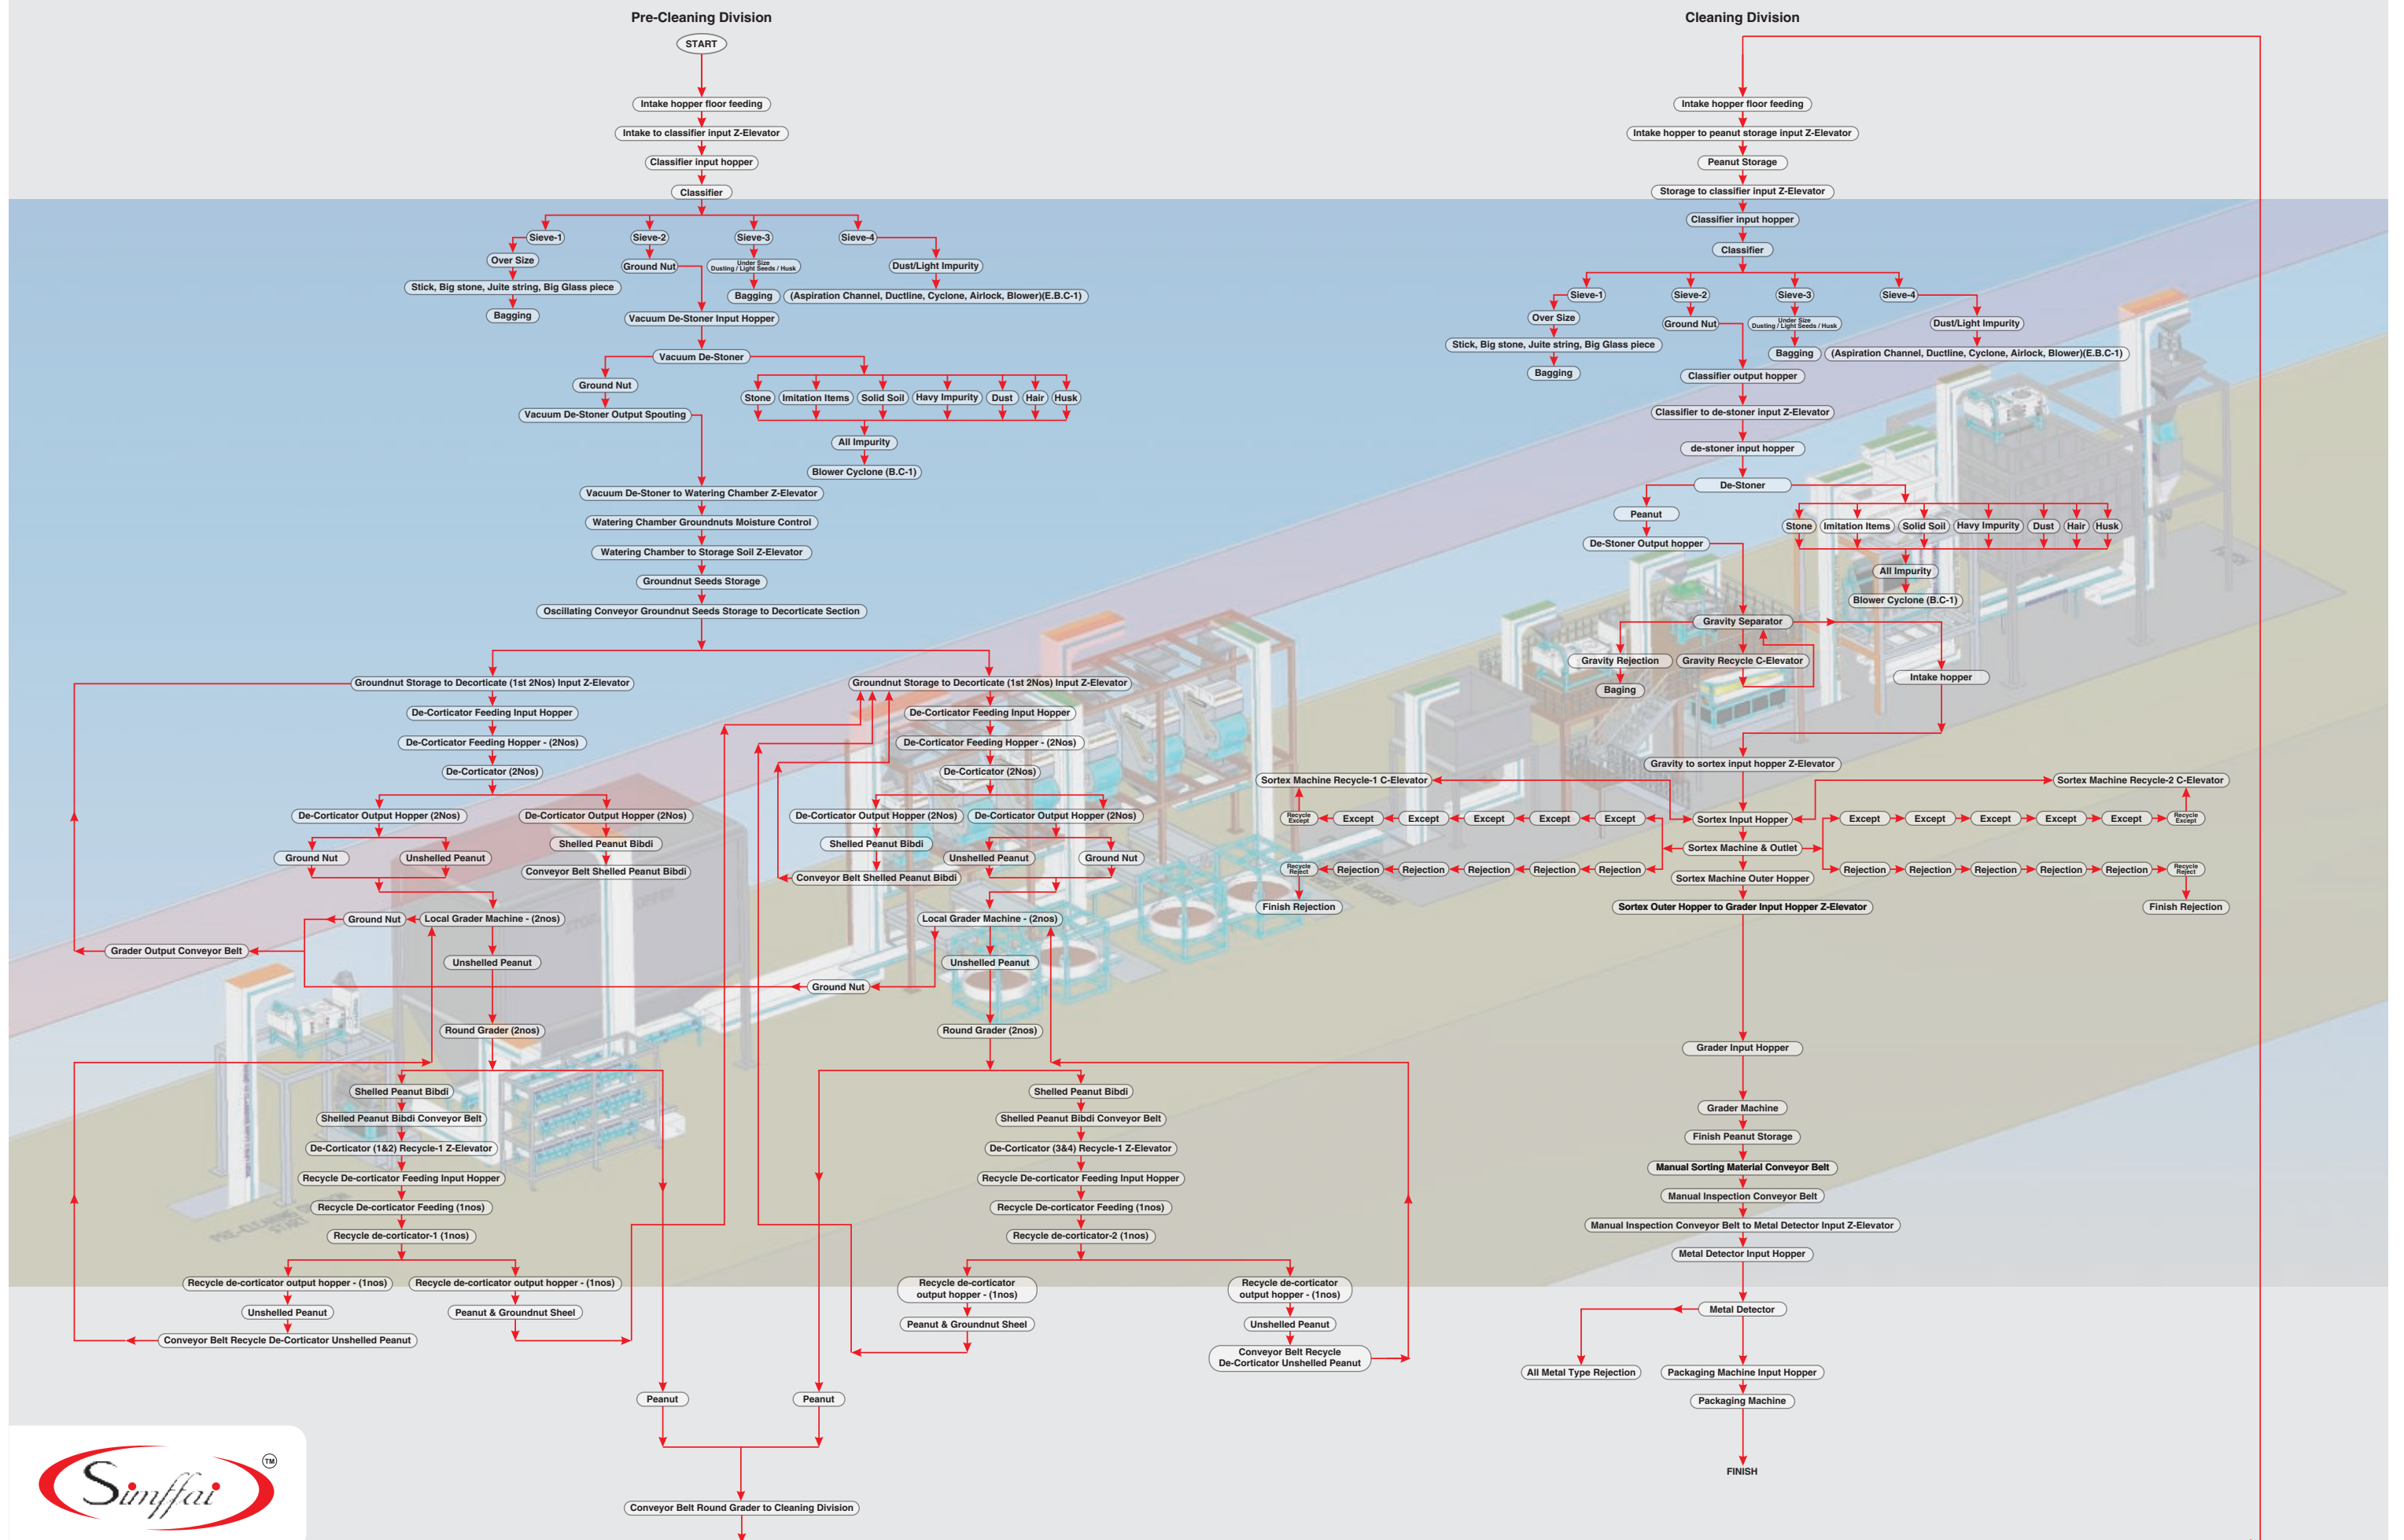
Pre-Cleaning Division

START

Intake hopper floor feeding

Intake to classifier input Z-Elevator

Classifier input hopper

Classifier

Sieve-1

Sieve-2

Sieve-3

Sieve-4

Over Size

Stick, Big stone, Juite string, Big Glass piece

Bagging

Ground Nut

Under Size Dusting / Light Seeds / Husk

Bagging

Dust/Light Impurity

(Aspiration Channel, Ductline, Cyclone, Airlock, Blower)(E.B.C-1)

Vacuum De-Stoner Input Hopper

Vacuum De-Stoner

Ground Nut

Vacuum De-Stoner Output Spouting

Stone | Imitation Items | Solid Soil | Havy Impurity | Dust | Hair | Husk

All Impurity

Blower Cyclone (B.C-1)

Vacuum De-Stoner to Watering Chamber Z-Elevator

Watering Chamber Groundnuts Moisture Control

Watering Chamber to Storage Soil Z-Elevator

Groundnut Seeds Storage

Oscillating Conveyor Groundnut Seeds Storage to Decorticate Section

Groundnut Storage to Decorticate (1st 2Nos) Input Z-Elevator

De-Corticator Feeding Input Hopper

De-Corticator Feeding Hopper - (2Nos)

De-Corticator (2Nos)

De-Corticator Output Hopper (2Nos)

De-Corticator Output Hopper (2Nos)

Ground Nut

Unshelled Peanut

Shelled Peanut Bibdi

Conveyor Belt Shelled Peanut Bibdi

Ground Nut

Local Grader Machine - (2nos)

Grader Output Conveyor Belt

Unshelled Peanut

Round Grader (2nos)

Shelled Peanut Bibdi

Shelled Peanut Bibdi Conveyor Belt

De-Corticator (1&2) Recycle-1 Z-Elevator

Recycle De-corticator Feeding Input Hopper

Recycle De-corticator Feeding (1nos)

Recycle de-corticator-1 (1nos)

Recycle de-corticator output hopper - (1nos)

Recycle de-corticator output hopper - (1nos)

Unshelled Peanut

Peanut & Groundnut Sheel

Conveyor Belt Recycle De-Corticator Unshelled Peanut

Groundnut Storage to Decorticate (1st 2Nos) Input Z-Elevator

De-Corticator Feeding Input Hopper

De-Corticator Feeding Hopper - (2Nos)

De-Corticator (2Nos)

De-Corticator Output Hopper (2Nos)

De-Corticator Output Hopper (2Nos)

Shelled Peanut Bibdi

Unshelled Peanut

Ground Nut

Conveyor Belt Shelled Peanut Bibdi

Local Grader Machine - (2nos)

Unshelled Peanut

Ground Nut

Round Grader (2nos)

Shelled Peanut Bibdi

Shelled Peanut Bibdi Conveyor Belt

De-Corticator (3&4) Recycle-1 Z-Elevator

Recycle De-corticator Feeding Input Hopper

Recycle De-corticator Feeding (1nos)

Recycle de-corticator-2 (1nos)

Recycle de-corticator output hopper - (1nos)

Recycle de-corticator output hopper - (1nos)

Peanut & Groundnut Sheel

Unshelled Peanut

Conveyor Belt Recycle De-Corticator Unshelled Peanut

Peanut

Peanut

Conveyor Belt Round Grader to Cleaning Division

Cleaning Division

Intake hopper floor feeding

Intake hopper to peanut storage input Z-Elevator

Peanut Storage

Storage to classifier input Z-Elevator

Classifier input hopper

Classifier

Sieve-1

Sieve-2

Sieve-3

Sieve-4

Over Size

Stick, Big stone, Juite string, Big Glass piece

Bagging

Ground Nut

Under Size Dusting / Light Seeds / Husk

Bagging

Dust/Light Impurity

(Aspiration Channel, Ductline, Cyclone, Airlock, Blower)(E.B.C-1)

Classifier output hopper

Classifier to de-stoner input Z-Elevator

de-stoner input hopper

De-Stoner

Peanut

De-Stoner Output hopper

Stone | Imitation Items | Solid Soil | Havy Impurity | Dust | Hair | Husk

All Impurity

Blower Cyclone (B.C-1)

Gravity Separator

Gravity Rejection

Gravity Recycle C-Elevator

Baging

Intake hopper

Gravity to sortex input hopper Z-Elevator

Sortex Machine Recycle-1 C-Elevator

Sortex Machine Recycle-2 C-Elevator

Recycle Except

Except

Except

Except

Except

Except

Sortex Input Hopper

Except

Except

Except

Except

Except

Recycle Except

Sortex Machine & Outlet

Recycle Reject

Rejection

Rejection

Rejection

Rejection

Rejection

Sortex Machine Outer Hopper

Rejection

Rejection

Rejection

Rejection

Rejection

Recycle Reject

Finish Rejection

Sortex Outer Hopper to Grader Input Hopper Z-Elevator

Finish Rejection

Grader Input Hopper

Grader Machine

Finish Peanut Storage

Manual Sorting Material Conveyor Belt

Manual Inspection Conveyor Belt

Manual Inspection Conveyor Belt to Metal Detector Input Z-Elevator

Metal Detector Input Hopper

Metal Detector

All Metal Type Rejection

Packaging Machine Input Hopper

Packaging Machine

FINISH

Simffai ™